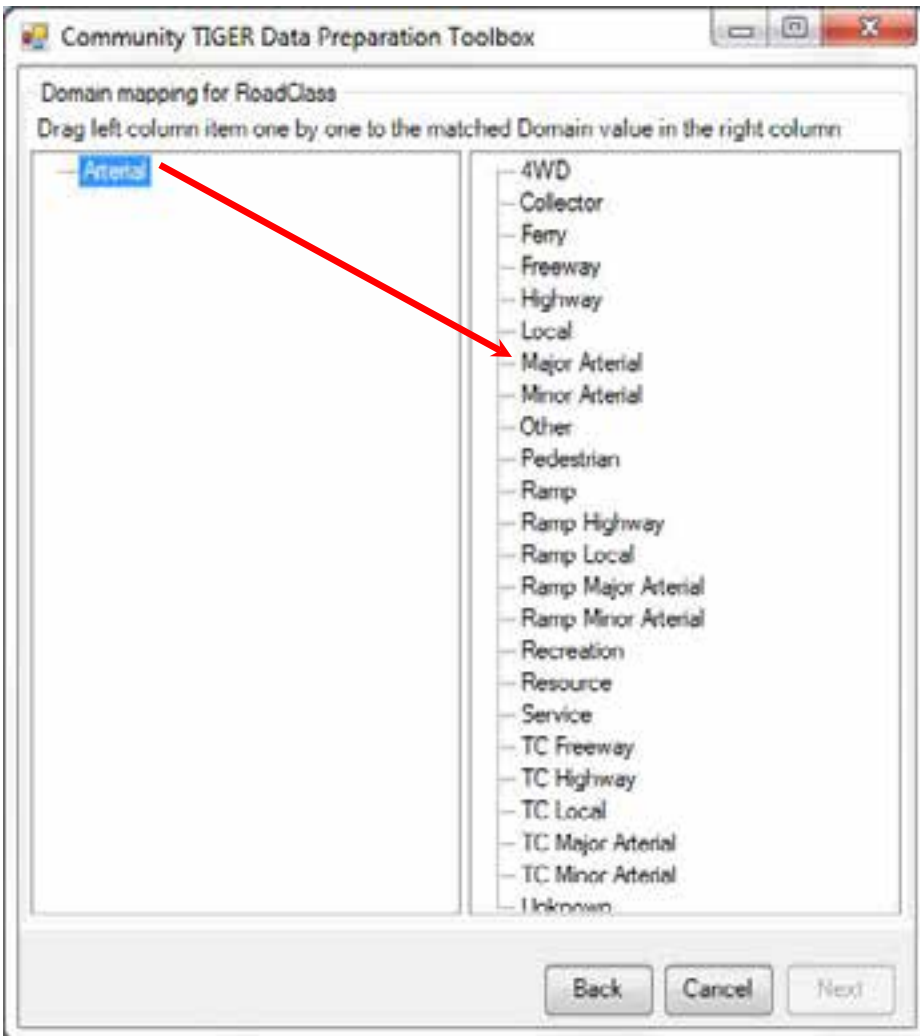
Community TIGER Data Preparation Toolbox

Domain mapping for RoadClass

Drag left column item one by one to the matched Domain value in the right column

Arterial

4WD
Collector
Ferry
Freeway
Highway
Local
Major Arterial
Minor Arterial
Other
Pedestrian
Ramp
Ramp Highway
Ramp Local
Ramp Major Arterial
Ramp Minor Arterial
Recreation
Resource
Service
TC Freeway
TC Highway
TC Local
TC Major Arterial
TC Minor Arterial
Unknown

Back
Cancel
Next